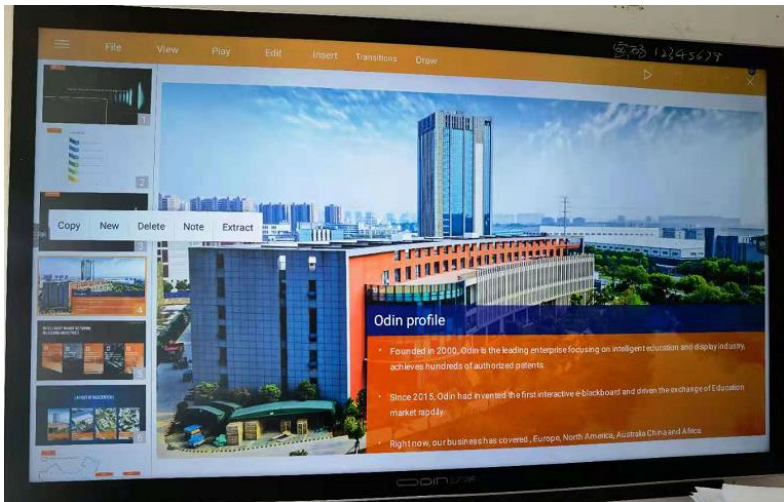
File View Play Edit Insert Transitions Draw

密码 12345678

Copy New Delete Note Extract

1

2

3

4

5

6

Odin profile

Founded in 2000, Odin is the leading enterprise focusing on intelligent education and display industry, achieves hundreds of authorized patents.

Since 2015, Odin had invented the first interactive e-blackboard and driven the exchange of Education market rapidly.

Right now, our business has covered , Europe, North America, Australia China and Africa.

ODIN